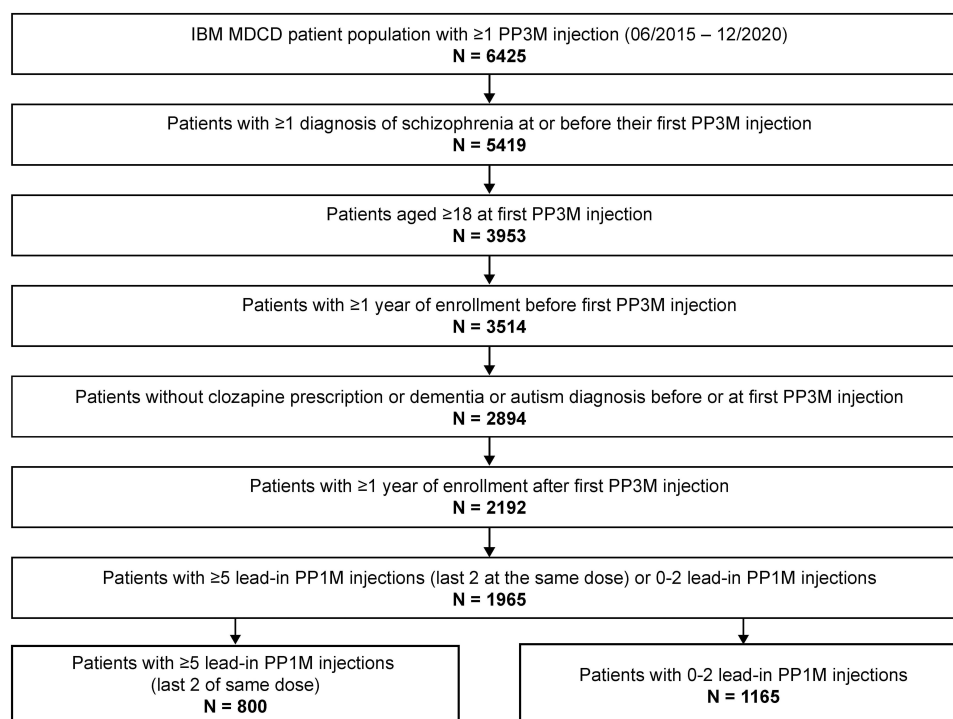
IBM MDCD patient population with ≥1 PP3M injection (06/2015 – 12/2020)
**N = 6425**

Patients with ≥1 diagnosis of schizophrenia at or before their first PP3M injection
**N = 5419**

Patients aged ≥18 at first PP3M injection
**N = 3953**

Patients with ≥1 year of enrollment before first PP3M injection
**N = 3514**

Patients without clozapine prescription or dementia or autism diagnosis before or at first PP3M injection
**N = 2894**

Patients with ≥1 year of enrollment after first PP3M injection
**N = 2192**

Patients with ≥5 lead-in PP1M injections (last 2 at the same dose) or 0-2 lead-in PP1M injections
**N = 1965**

Patients with ≥5 lead-in PP1M injections (last 2 of same dose)
**N = 800**

Patients with 0-2 lead-in PP1M injections
**N = 1165**